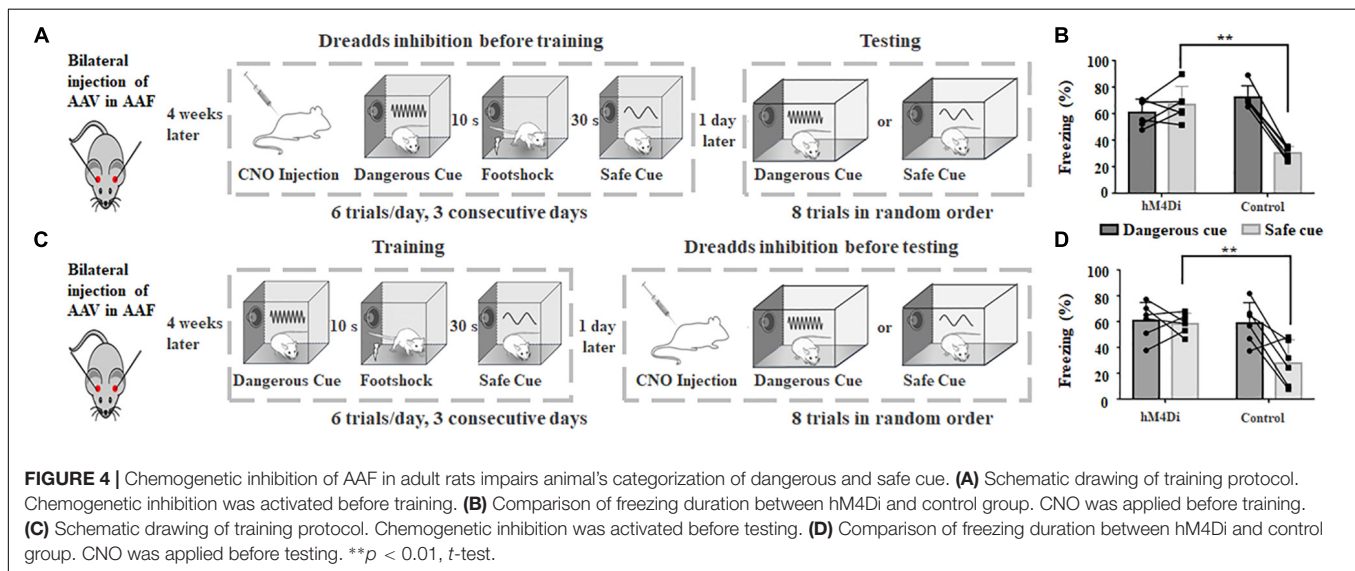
A

Bilateral injection of AAV in AAF

4 weeks later

Dreadds inhibition before training

CNO Injection

Dangerous Cue

10 s

Footshock

30 s

Safe Cue

6 trials/day, 3 consecutive days

1 day later

Testing

Dangerous Cue

or

Safe Cue

8 trials in random order

B

**

Freezing (%)

100

80

60

40

20

0

hM4Di

Control

Dangerous cue

Safe cue

C

Bilateral injection of AAV in AAF

4 weeks later

Training

Dangerous Cue

10 s

Footshock

30 s

Safe Cue

6 trials/day, 3 consecutive days

1 day later

Dreadds inhibition before testing

CNO Injection

Dangerous Cue

or

Safe Cue

8 trials in random order

D

**

Freezing (%)

100

80

60

40

20

0

hM4Di

Control

**FIGURE 4 |** Chemogenetic inhibition of AAF in adult rats impairs animal's categorization of dangerous and safe cue. **(A)** Schematic drawing of training protocol. Chemogenetic inhibition was activated before training. **(B)** Comparison of freezing duration between hM4Di and control group. CNO was applied before training. **(C)** Schematic drawing of training protocol. Chemogenetic inhibition was activated before testing. **(D)** Comparison of freezing duration between hM4Di and control group. CNO was applied before testing. $**p < 0.01$, $t$-test.